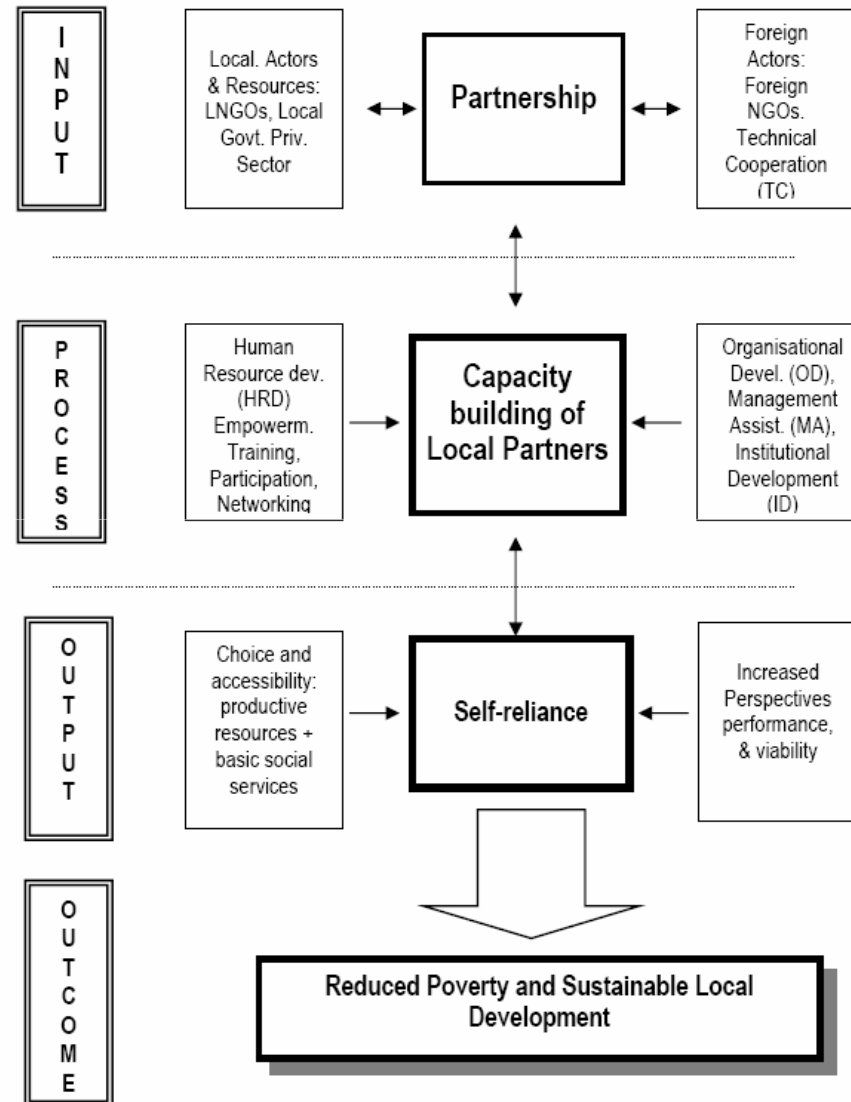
INPUT

Local. Actors & Resources: LNGOs, Local Govt. Priv. Sector

Partnership

Foreign Actors: Foreign NGOs. Technical Cooperation (TC)

PROCESS

Human Resource dev. (HRD) Empowerm. Training, Participation, Networking

Capacity building of Local Partners

Organisational Devel. (OD), Management Assist. (MA), Institutional Development (ID)

OUTPUT

Choice and accessibility: productive resources + basic social services

Self-reliance

Increased Perspectives performance, & viability

OUTCOME

Reduced Poverty and Sustainable Local Development